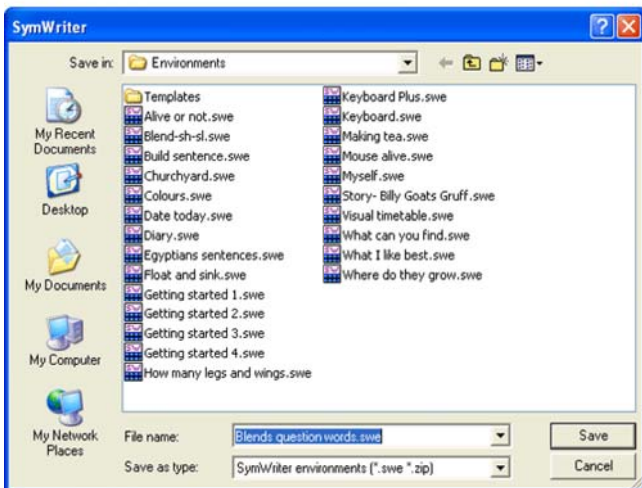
SymWriter

Save in: Environments

My Recent Documents

Desktop

My Documents

My Computer

My Network Places

Templates
Alive or not.swe
Blend-sh-sl.swe
Build sentence.swe
Churchyard.swe
Colours.swe
Date today.swe
Diary.swe
Egyptians sentences.swe
Float and sink.swe
Getting started 1.swe
Getting started 2.swe
Getting started 3.swe
Getting started 4.swe
How many legs and wings.swe

Keyboard Plus.swe
Keyboard.swe
Making tea.swe
Mouse alive.swe
Myself.swe
Story- Billy Goats Gruff.swe
Visual timetable.swe
What can you find.swe
What I like best.swe
Where do they grow.swe

File name: Blends question words.swe

Save as type: SymWriter environments (*.swe *.zip)

Save

Cancel